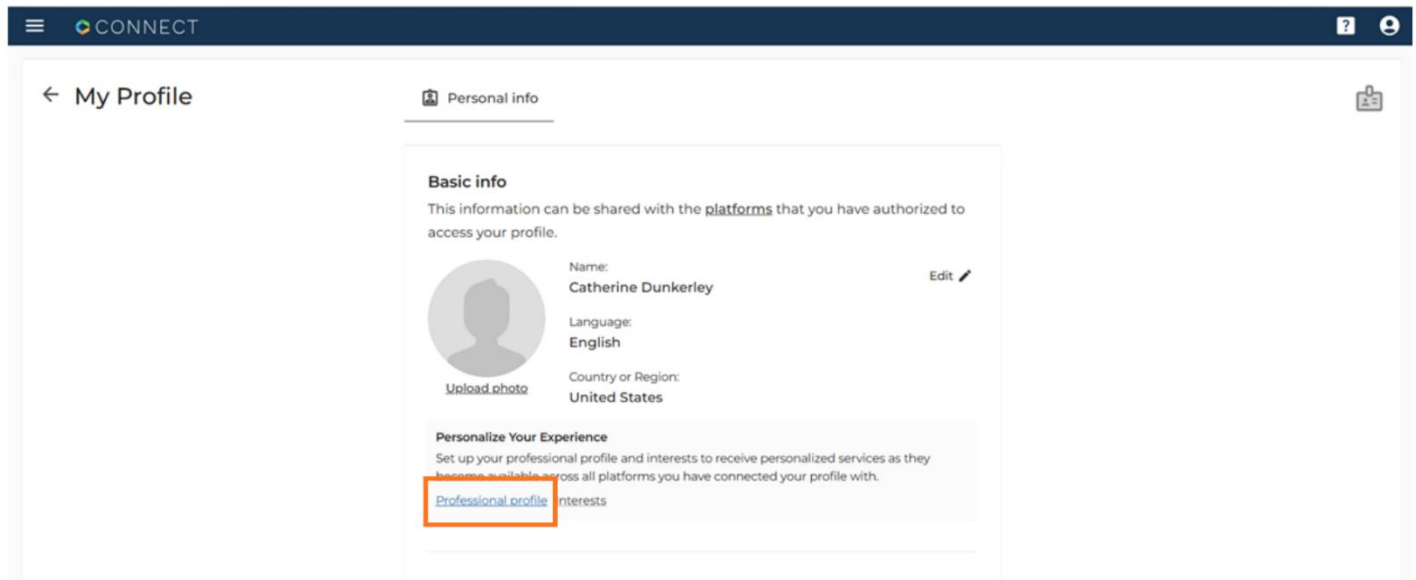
CONNECT

← My Profile

Personal info

Basic info

This information can be shared with the platforms that you have authorized to access your profile.

Name:
Catherine Dunkerley

Edit

Language:
English

Country or Region:
United States

Upload photo

Personalize Your Experience

Set up your professional profile and interests to receive personalized services as they become available across all platforms you have connected your profile with.

Professional profile Interests